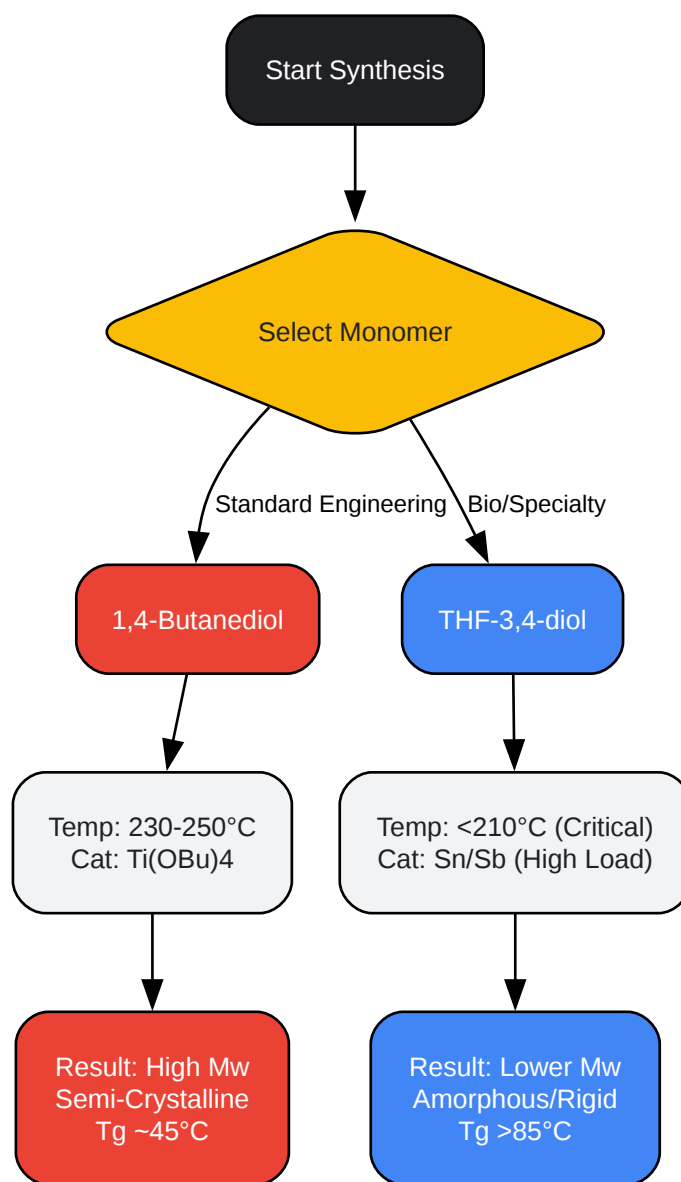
Start Synthesis

Select Monomer

Standard Engineering

Bio/Specialty

1,4-Butanediol

THF-3,4-diol

Temp: 230-250°C
Cat: Ti(OBu)4

Temp: <210°C (Critical)
Cat: Sn/Sb (High Load)

Result: High Mw
Semi-Crystalline
Tg ~45°C

Result: Lower Mw
Amorphous/Rigid
Tg >85°C